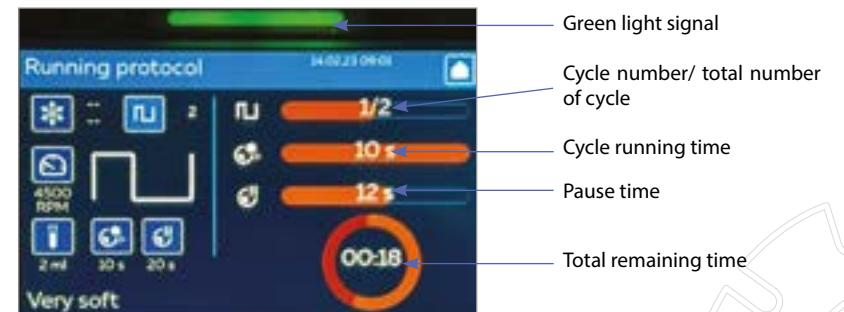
Running protocol

14:02:23 09:01

2

4500 RPM

2 ml

10 s

20 s

Very soft

1/2

10 s

12 s

00:18

Green light signal

Cycle number/ total number of cycle

Cycle running time

Pause time

Total remaining time